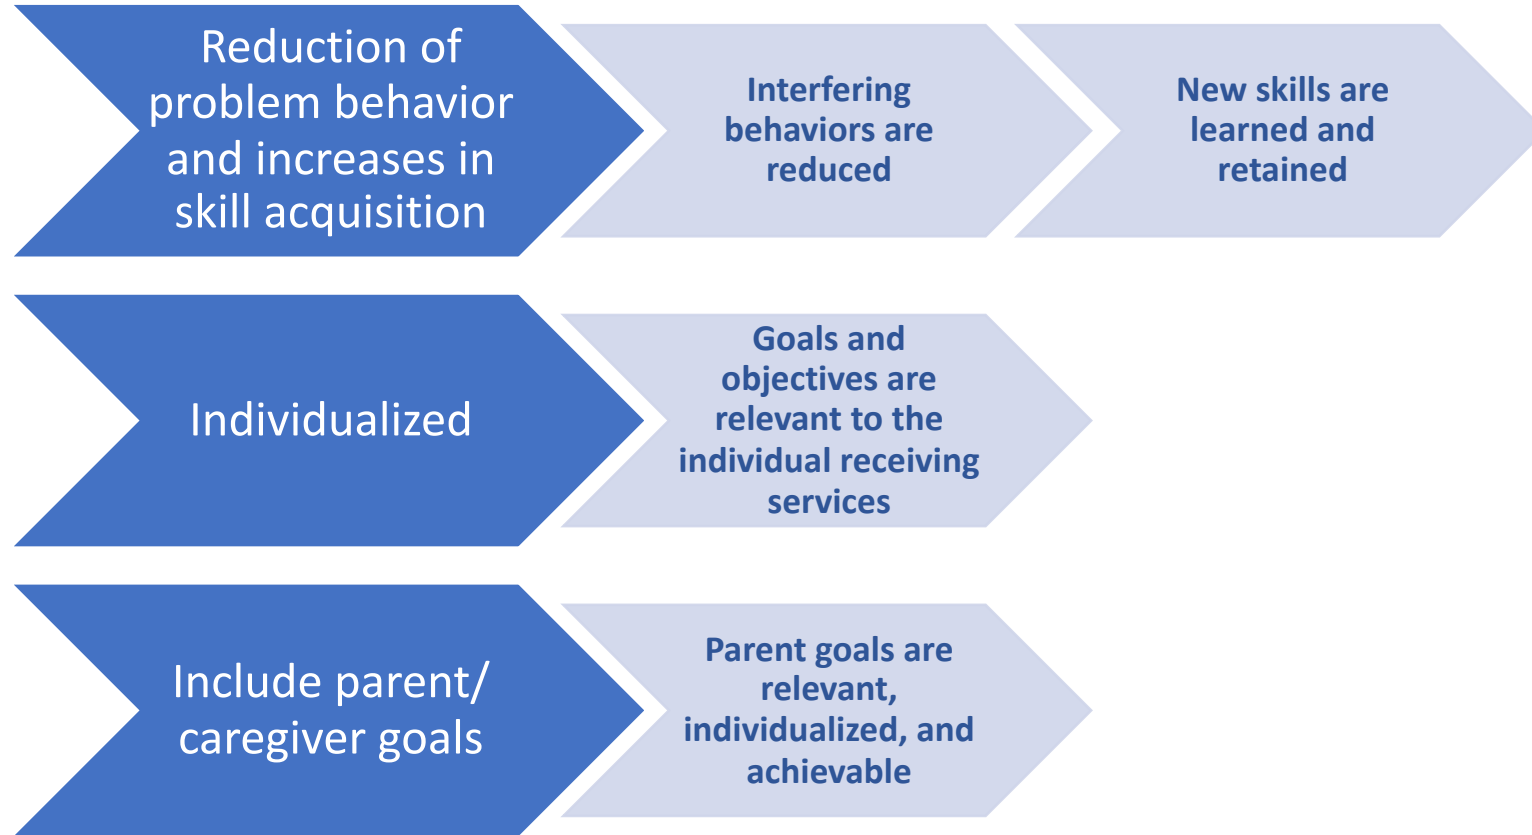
Reduction of problem behavior and increases in skill acquisition

Interfering behaviors are reduced

New skills are learned and retained

Individualized

Goals and objectives are relevant to the individual receiving services

Include parent/ caregiver goals

Parent goals are relevant, individualized, and achievable